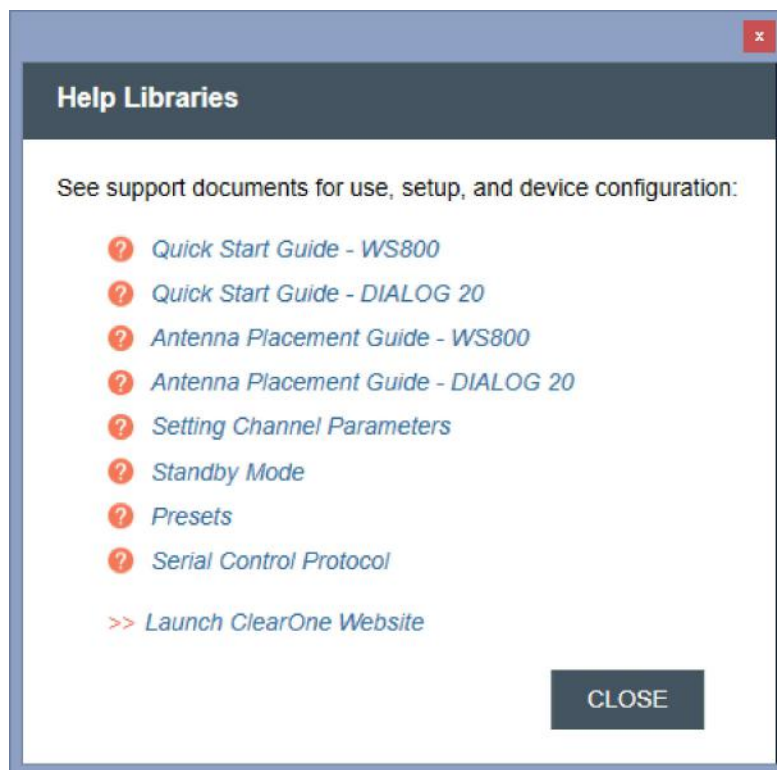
x

Help Libraries

See support documents for use, setup, and device configuration:

Quick Start Guide - WS800
Quick Start Guide - DIALOG 20
Antenna Placement Guide - WS800
Antenna Placement Guide - DIALOG 20
Setting Channel Parameters
Standby Mode
Presets
Serial Control Protocol

>> Launch ClearOne Website

CLOSE